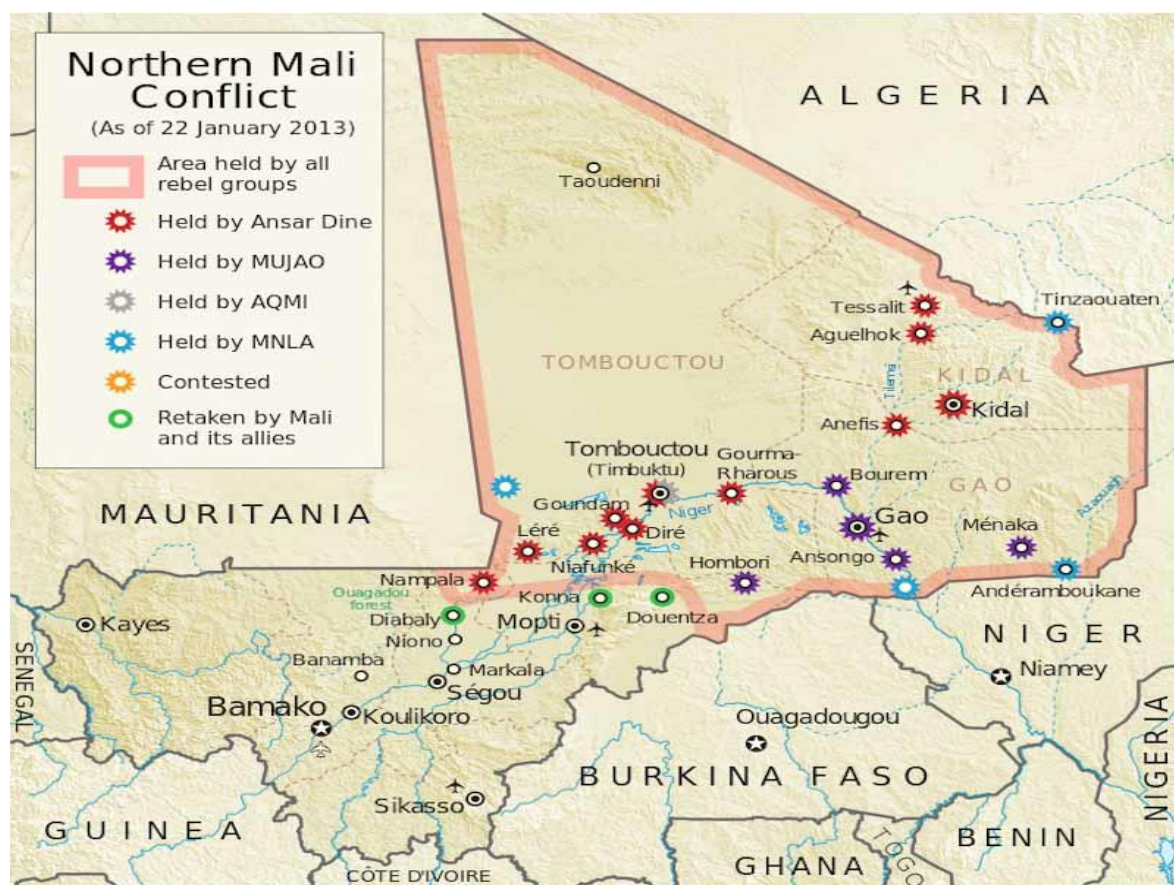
Northern Mali Conflict
(As of 22 January 2013)

Area held by all rebel groups
Held by Ansar Dine
Held by MUJAO
Held by AQMI
Held by MNLA
Contested
Retaken by Mali and its allies

ALGERIA
Taoudenni
Tessalit
Tinzaouaten
Aguelhok
TOMBOUCTOU
Tilemsi
KIDAL
Kidal
Anefis
Tombouctou
(Timbuktu)
Gourma-Rharous
Bourem
GAO
Goundam
Niger
Gao
Ménaka
MAURITANIA
Léré
Diré
Niafunké
Hombori
Ansongo
Nampala
Ouagadou forest
Konna
Douentza
Andéramboukane
Diabaly
Kayes
Niono
Mopti
NIGER
SENEGAL
Banamba
Markala
Niamey
Ségou
Bamako
Koulikoro
Ouagadougou
BURKINA FASO
NIGERIA
Sikasso
GUINEA
BENIN
TOGO
CÔTE D'IVOIRE
GHANA
Azaouagh